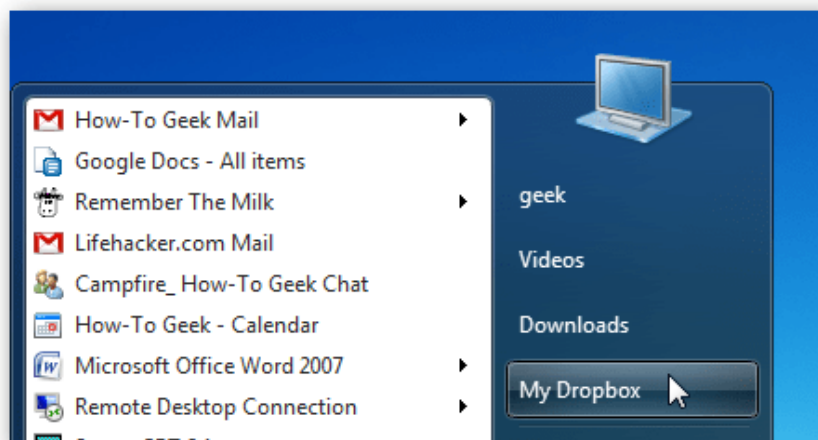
How-To Geek Mail
Google Docs - All items
Remember The Milk
Lifehacker.com Mail
Campfire_ How-To Geek Chat
How-To Geek - Calendar
Microsoft Office Word 2007
Remote Desktop Connection
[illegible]

geek
Videos
Downloads
My Dropbox